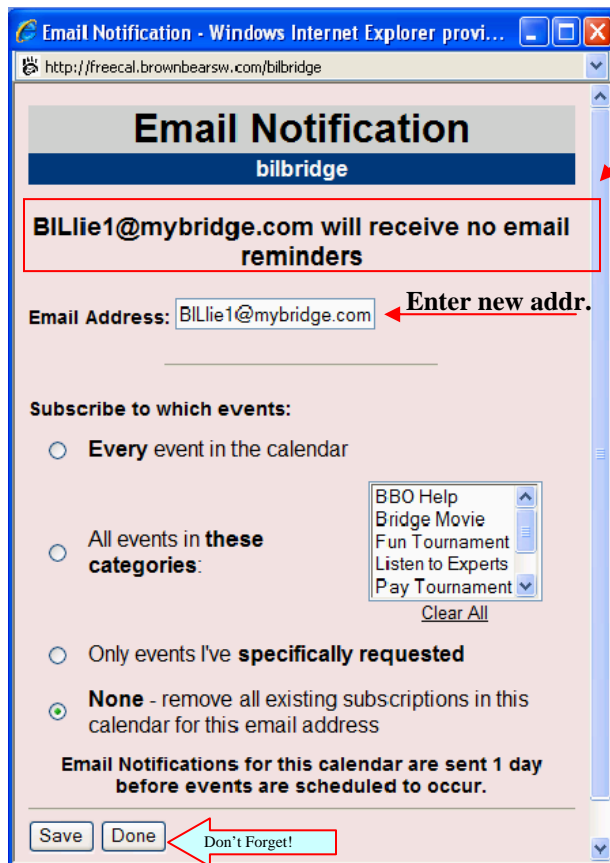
Email Notification - Windows Internet Explorer provi...

http://freecal.brownbearsw.com/bilbridge

Email Notification

bilbridge

BILlie1@mybridge.com will receive no email reminders

Email Address: BILlie1@mybridge.com

Enter new addr.

Subscribe to which events:

Every event in the calendar

All events in these categories:

BBO Help
Bridge Movie
Fun Tournament
Listen to Experts
Pay Tournament

Clear All

Only events I've specifically requested

None - remove all existing subscriptions in this calendar for this email address

Email Notifications for this calendar are sent 1 day before events are scheduled to occur.

Save

Done

Don't Forget!